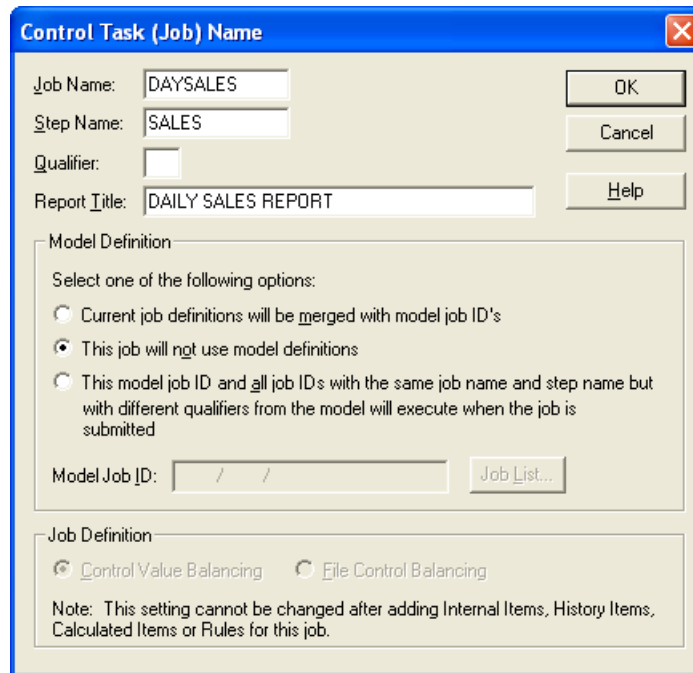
Control Task (Job) Name

Job Name: DAYSALES

Step Name: SALES

Qualifier:

Report Title: DAILY SALES REPORT

OK

Cancel

Help

Model Definition

Select one of the following options:

Current job definitions will be merged with model job ID's

This job will not use model definitions

This model job ID and all job IDs with the same job name and step name but with different qualifiers from the model will execute when the job is submitted

Model Job ID: / /

Job List...

Job Definition

Control Value Balancing

File Control Balancing

Note: This setting cannot be changed after adding Internal Items, History Items, Calculated Items or Rules for this job.